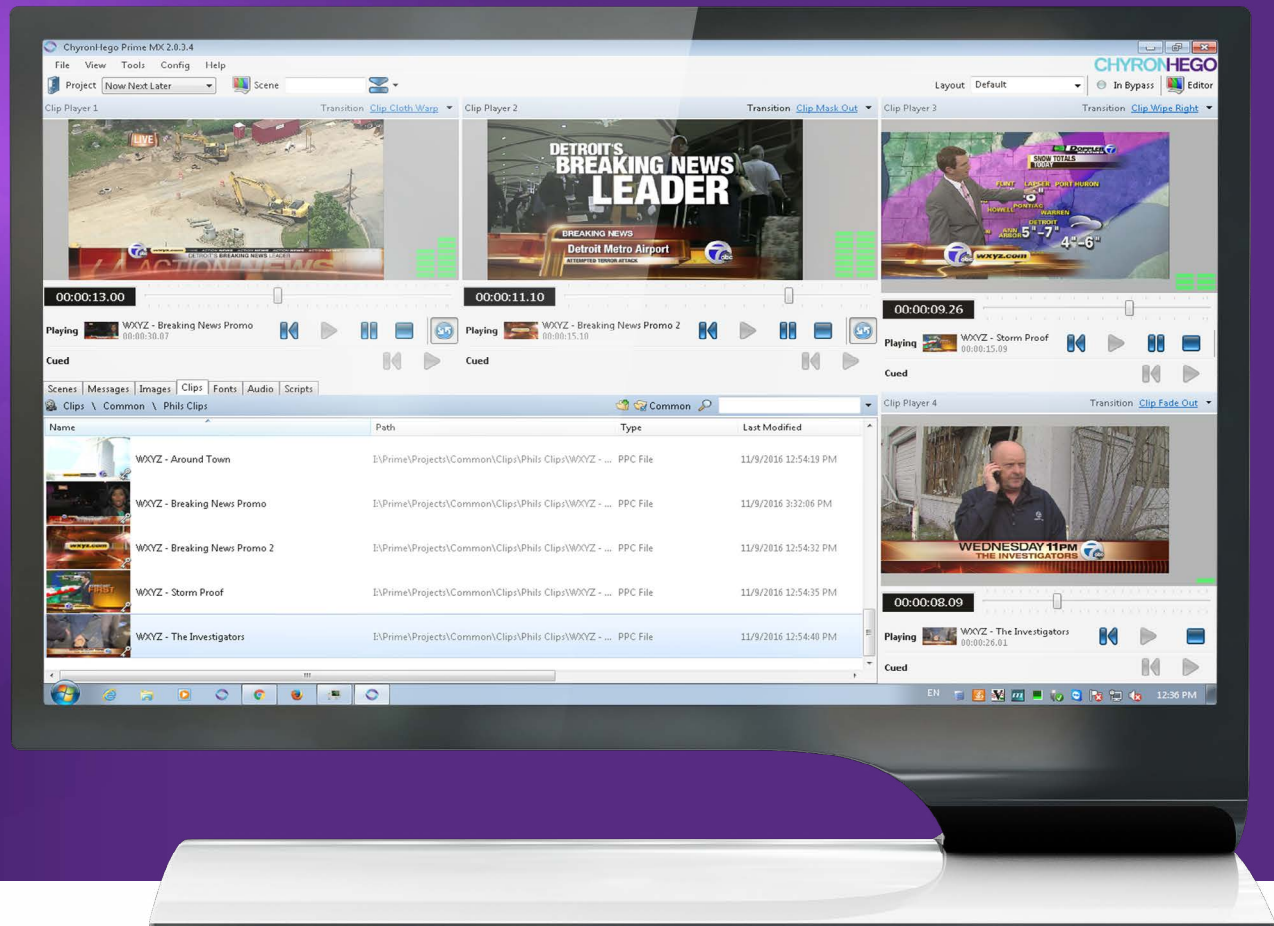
ChyronHego Prime MX 2.0.3.4

File View Tools Config Help

CHYRONHEGO

Project Now Next Later Scene

Layout Default In Bypass Editor

Clip Player 1 Transition Clip Cloth Warp

LIVE

ACTION NEWS

DETROIT'S BREAKING NEWS LEADER

00:00:13.00

Playing WXYZ - Breaking News Promo 00:00:30.07

Cued

Clip Player 2 Transition Clip Mask Out

DETROIT'S BREAKING NEWS LEADER

BREAKING NEWS

Detroit Metro Airport

ATTEMPTED TERROR ATTACK

00:00:11.10

Playing WXYZ - Breaking News Promo 2 00:00:15.10

Cued

Clip Player 3 Transition Clip Wipe Right

SNOW TOTALS TODAY

FLINT LAPEER PORT HURON

HOWELL PONTIAC WARREN

ANN ARBOR DETROIT

5"-7" 4"-6"

wxyz.com

00:00:09.26

Playing WXYZ - Storm Proof 00:00:15.09

Cued

Scenes Messages Images Clips Fonts Audio Scripts

Clips \ Common \ Phils Clips

Common

| Name | Path | Type | Last Modified |
|---|---|---|---|
| WXYZ - Around Town | I:\Prime\Projects\Common\Clips\Phils Clips\WXYZ - ... | PPC File | 11/9/2016 12:54:19 PM |
| WXYZ - Breaking News Promo | I:\Prime\Projects\Common\Clips\Phils Clips\WXYZ - ... | PPC File | 11/9/2016 3:32:06 PM |
| WXYZ - Breaking News Promo 2 | I:\Prime\Projects\Common\Clips\Phils Clips\WXYZ - ... | PPC File | 11/9/2016 12:54:32 PM |
| WXYZ - Storm Proof | I:\Prime\Projects\Common\Clips\Phils Clips\WXYZ - ... | PPC File | 11/9/2016 12:54:35 PM |
| WXYZ - The Investigators | I:\Prime\Projects\Common\Clips\Phils Clips\WXYZ - ... | PPC File | 11/9/2016 12:54:40 PM |

Clip Player 4 Transition Clip Fade Out

WEDNESDAY 11PM THE INVESTIGATORS

00:00:08.09

Playing WXYZ - The Investigators 00:00:26.01

Cued

EN 12:36 PM